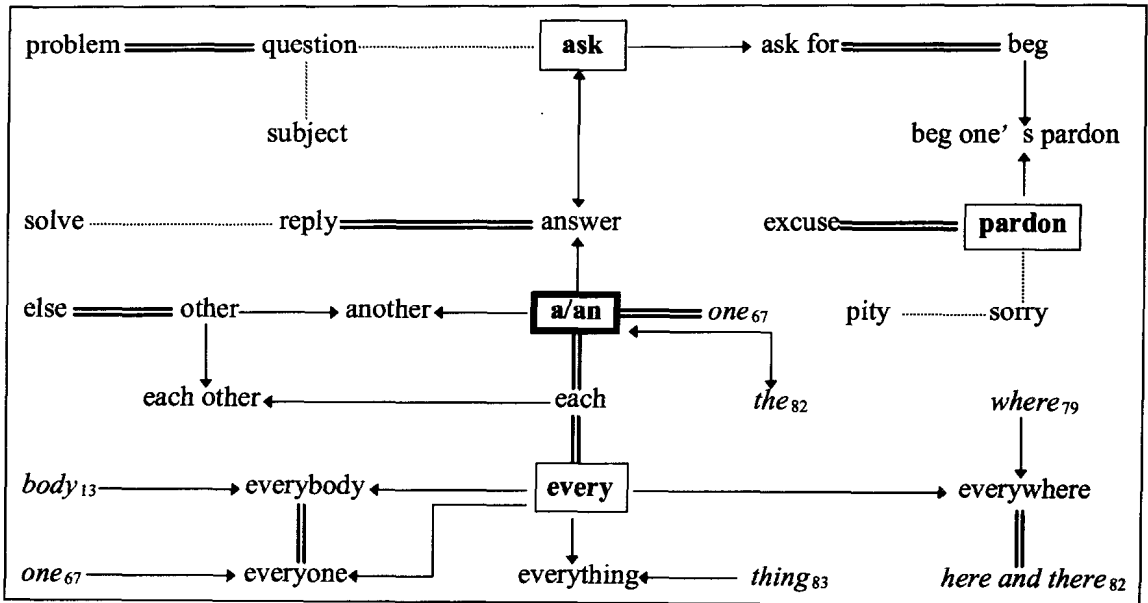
problem question ask ask for beg

subject beg one' s pardon

solve reply answer excuse pardon

else other another a/an $one_{67}$ pity sorry

each other each $the_{82}$ $where_{79}$

$body_{13}$ everybody every everywhere

$one_{67}$ everyone everything $thing_{83}$ $here\ and\ there_{82}$